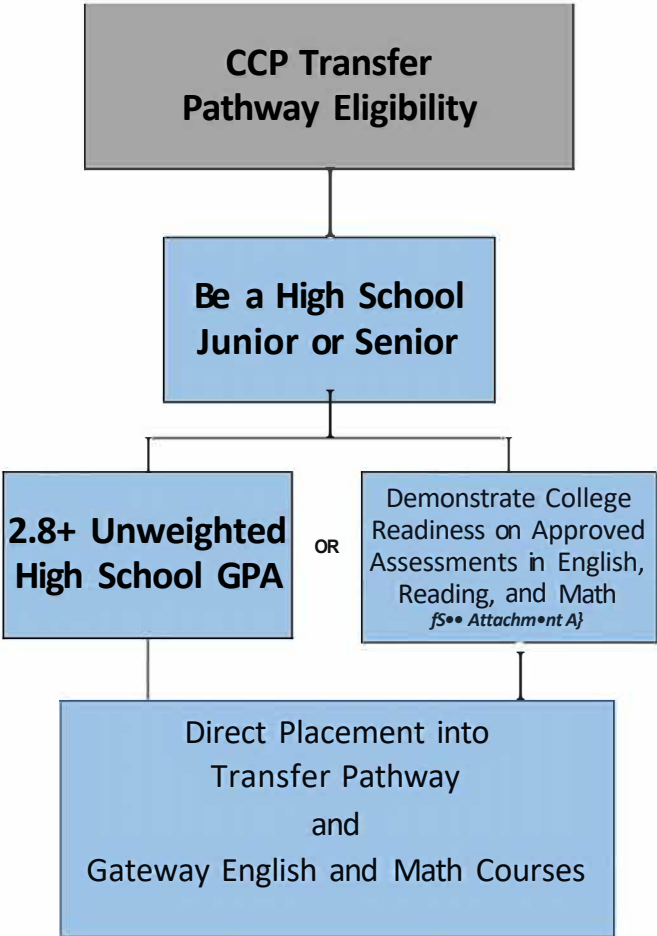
CCP Transfer Pathway Eligibility

Be a High School Junior or Senior

2.8+ Unweighted High School GPA

OR

Demonstrate College Readiness on Approved Assessments in English, Reading, and Math
fS•• Attachm•nt A}

Direct Placement into Transfer Pathway
and
Gateway English and Math Courses